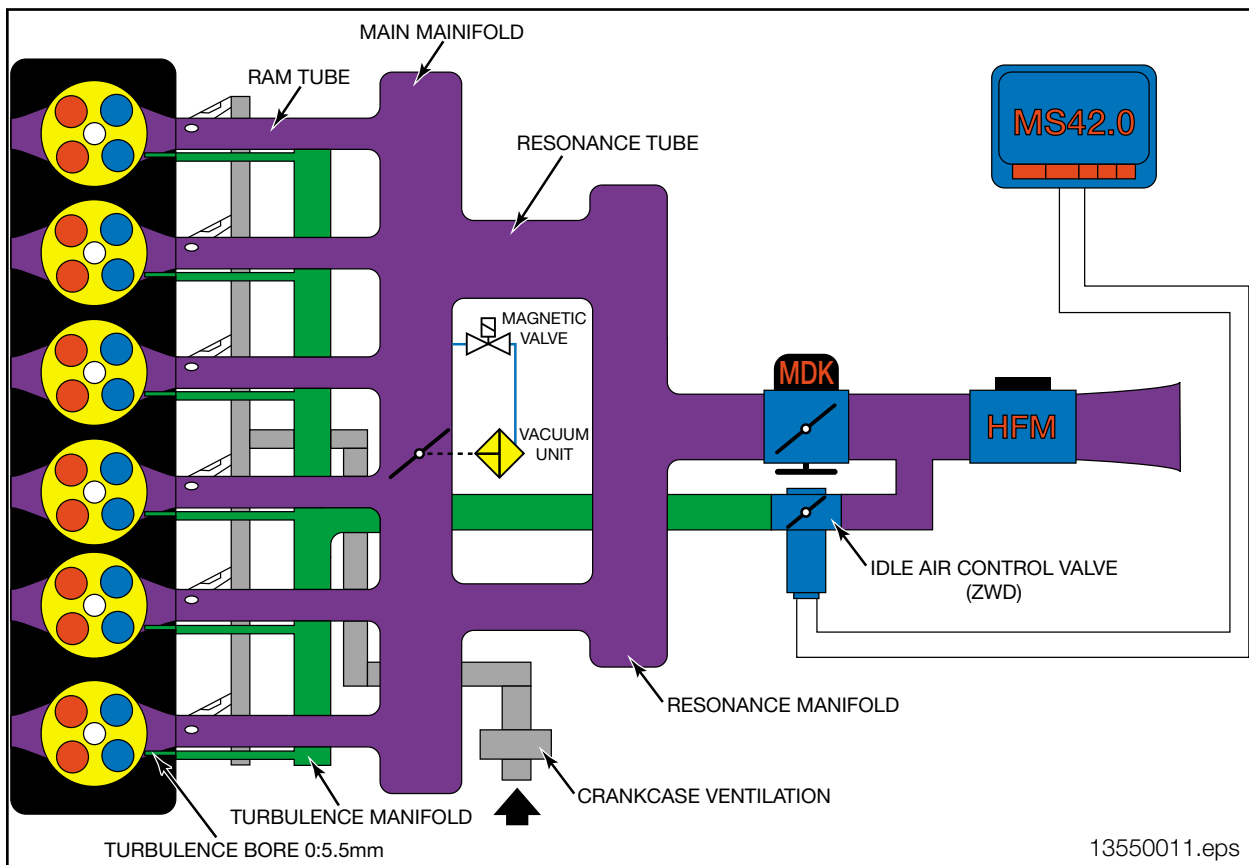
MAIN MAINIFOLD

RAM TUBE

RESONANCE TUBE

MS42.0

MAGNETIC VALVE

VACUUM UNIT

MDK

HFM

IDLE AIR CONTROL VALVE (ZWD)

RESONANCE MANIFOLD

CRANKCASE VENTILATION

TURBULENCE MANIFOLD

TURBULENCE BORE 0:5.5mm

13550011.eps